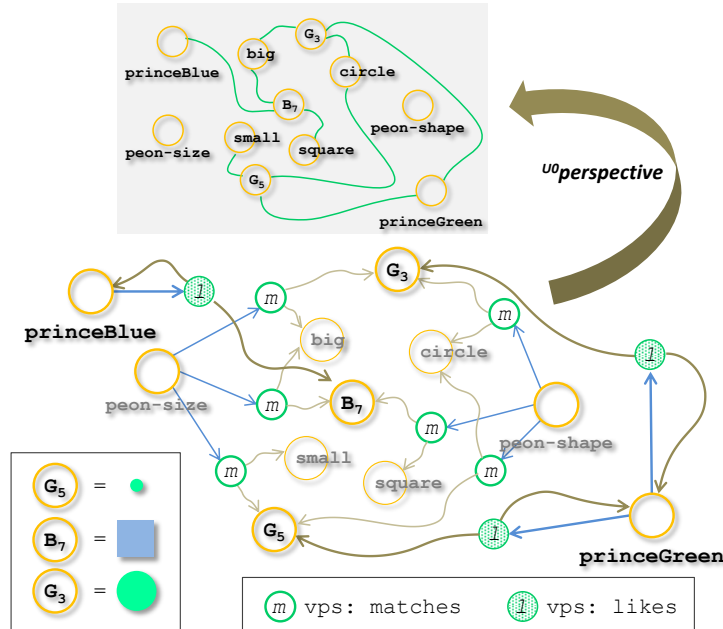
princeBlue
big
$G_3$
circle
$B_7$
peon-shape
peon-size
small
square
$G_5$
princeGreen

$^{U0}$perspective

l
m
$G_3$
princeBlue
m
big
circle
l
peon-size
m
$B_7$
m
peon-shape
m
small
m
square
$G_5$
l
princeGreen

$G_5$ =
$B_7$ =
$G_3$ =

m vps: matches
l vps: likes